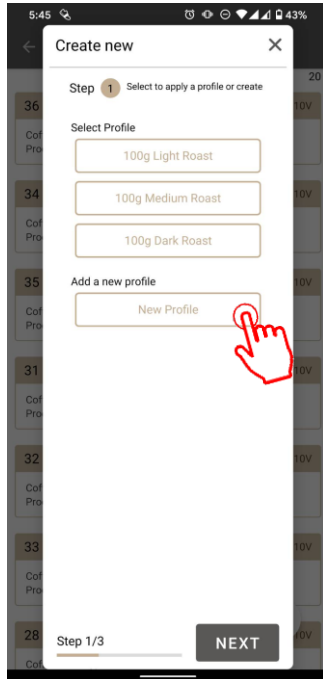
5:45 43%

Create new ✕

Step 1 Select to apply a profile or create

Select Profile

100g Light Roast

100g Medium Roast

100g Dark Roast

Add a new profile

New Profile

Step 1/3

NEXT

20
36 10V
Cof
Pro
34 10V
Cof
Pro
35 10V
Cof
Pro
31 10V
Cof
Pro
32 10V
Cof
Pro
33 10V
Cof
Pro
28
Cof